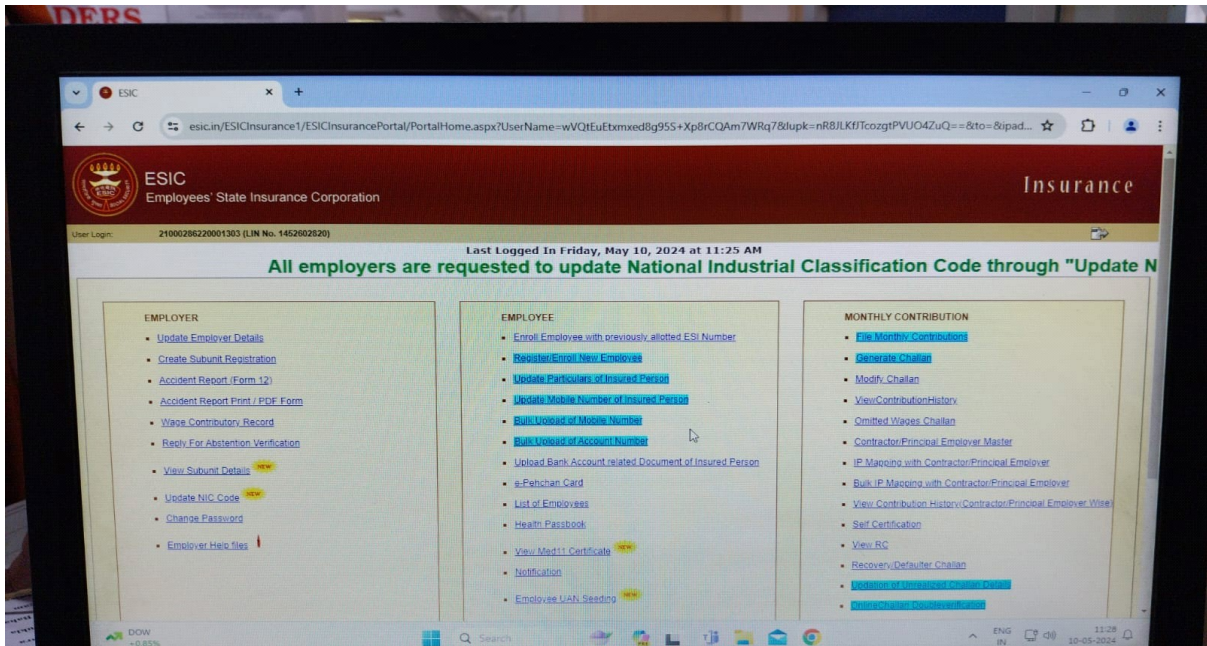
DERS

ESIC ×

esic.in/ESICInsurance1/ESICInsurancePortal/PortalHome.aspx?UserName=wVQtEuEtxmxed8g95S+Xp8rCQAm7WRq7&lupk=nR8JLKfJTcozgtPVUO4ZuQ==&to=&ipad...

ESIC
Employees' State Insurance Corporation

Insurance

User Login: 21000286220001303 (LIN No. 1452602820)

Last Logged In Friday, May 10, 2024 at 11:25 AM

All employers are requested to update National Industrial Classification Code through "Update N

EMPLOYER
- Update Employer Details
- Create Subunit Registration
- Accident Report (Form 12)
- Accident Report Print / PDF Form
- Wage Contributory Record
- Reply For Abstention Verification
- View Subunit Details NEW
- Update NIC Code NEW
- Change Password
- Employer Help files

EMPLOYEE
- Enroll Employee with previously allotted ESI Number
- Register/Enroll New Employee
- Update Particulars of Insured Person
- Update Mobile Number of Insured Person
- Bulk Upload of Mobile Number
- Bulk Upload of Account Number
- Upload Bank Account related Document of Insured Person
- e-Pehchan Card
- List of Employees
- Health Passbook
- View Med11 Certificate NEW
- Notification
- Employee UAN Seeding NEW

MONTHLY CONTRIBUTION
- File Monthly Contributions
- Generate Challan
- Modify Challan
- ViewContributionHistory
- Omitted Wages Challan
- Contractor/Principal Employer Master
- IP Mapping with Contractor/Principal Employer
- Bulk IP Mapping with Contractor/Principal Employer
- View Contribution History(Contractor/Principal Employer Wise)
- Self Certification
- View RC
- Recovery/Defaulter Challan
- Updation of Unrealized Challan Details
- OnlineChallan Doubleverification

DOW +0.85%

Search

ENG IN 11:28 10-05-2024